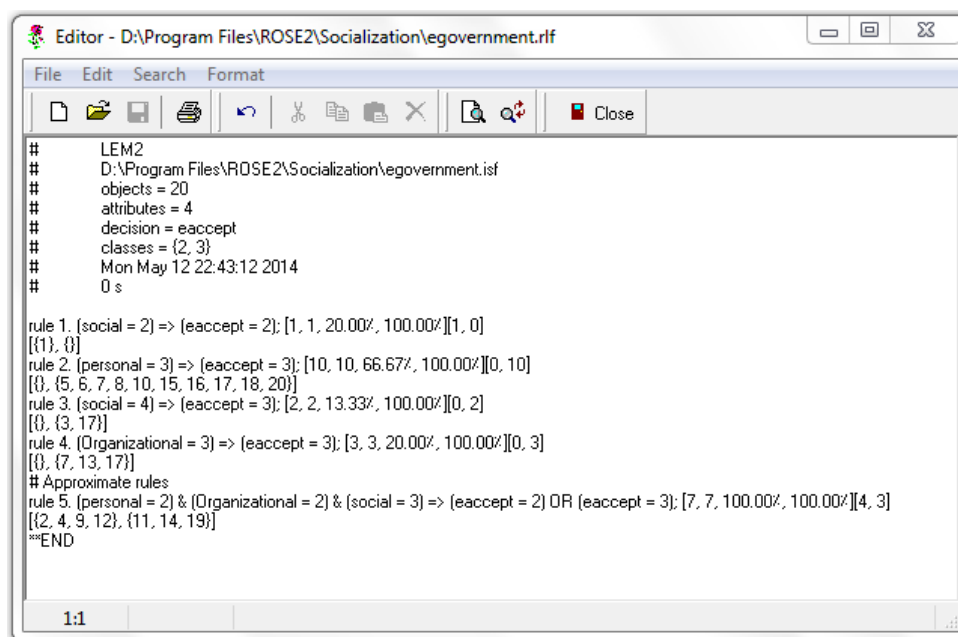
Editor - D:\Program Files\ROSE2\Socialization\egovernment.rlf

File Edit Search Format

Close

# LEM2
# D:\Program Files\ROSE2\Socialization\egovernment.isf
# objects = 20
# attributes = 4
# decision = eaccept
# classes = {2, 3}
# Mon May 12 22:43:12 2014
# 0 s

rule 1. (social = 2) => (eaccept = 2); [1, 1, 20.00%, 100.00%][1, 0]
[{1}, {}]
rule 2. (personal = 3) => (eaccept = 3); [10, 10, 66.67%, 100.00%][0, 10]
[{}, {5, 6, 7, 8, 10, 15, 16, 17, 18, 20}]
rule 3. (social = 4) => (eaccept = 3); [2, 2, 13.33%, 100.00%][0, 2]
[{}, {3, 17}]
rule 4. (Organizational = 3) => (eaccept = 3); [3, 3, 20.00%, 100.00%][0, 3]
[{}, {7, 13, 17}]
# Approximate rules
rule 5. (personal = 2) & (Organizational = 2) & (social = 3) => (eaccept = 2) OR (eaccept = 3); [7, 7, 100.00%, 100.00%][4, 3]
[{2, 4, 9, 12}, {11, 14, 19}]
**END

1:1